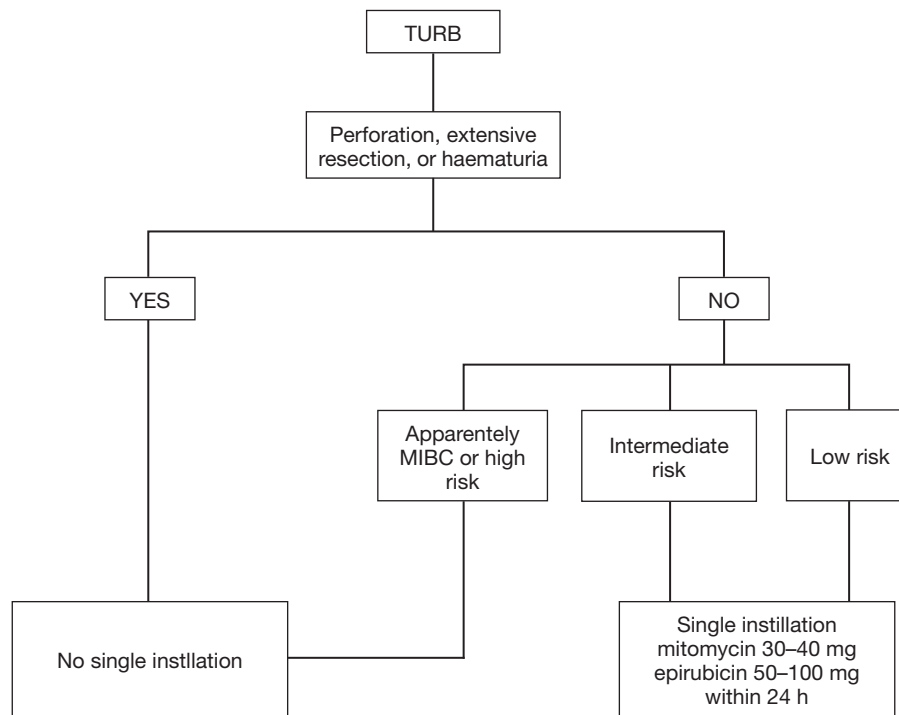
TURB

Perforation, extensive resection, or haematuria

YES

NO

Apparently MIBC or high risk

Intermediate risk

Low risk

No single instllation

Single instillation mitomycin 30–40 mg epirubicin 50–100 mg within 24 h